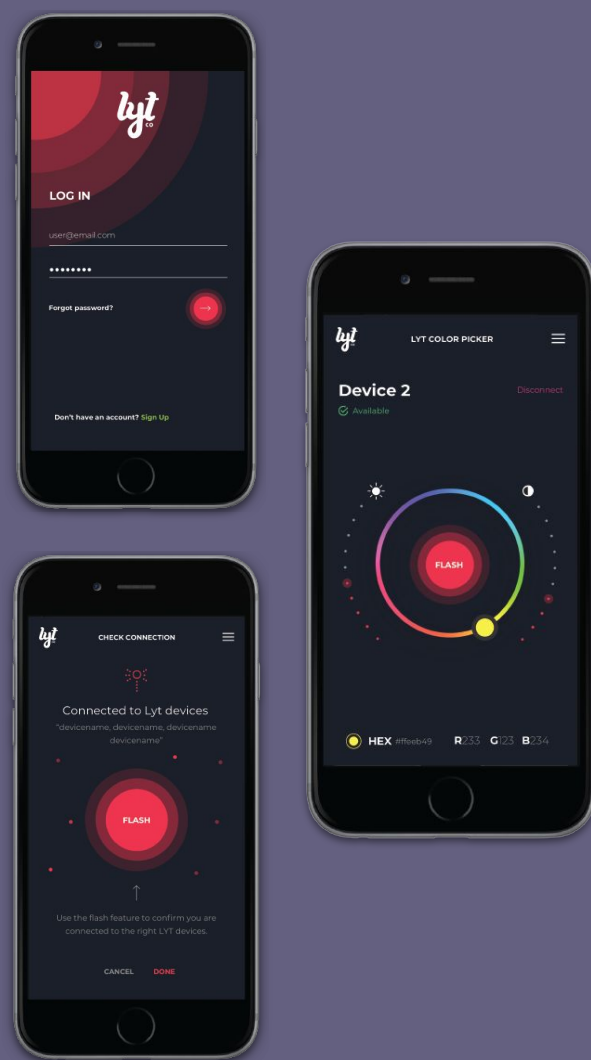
lyt co

LOG IN

user@email.com

••••••••

Forgot password?

→

Don't have an account? Sign Up

lyt

LYT COLOR PICKER

Device 2

Disconnect

Available

FLASH

HEX #ffeeb49

R233 G123 B234

lyt

CHECK CONNECTION

Connected to Lyt devices

"devicename, devicename, devicename devicename"

FLASH

Use the flash feature to confirm you are connected to the right LYT devices.

CANCEL DONE